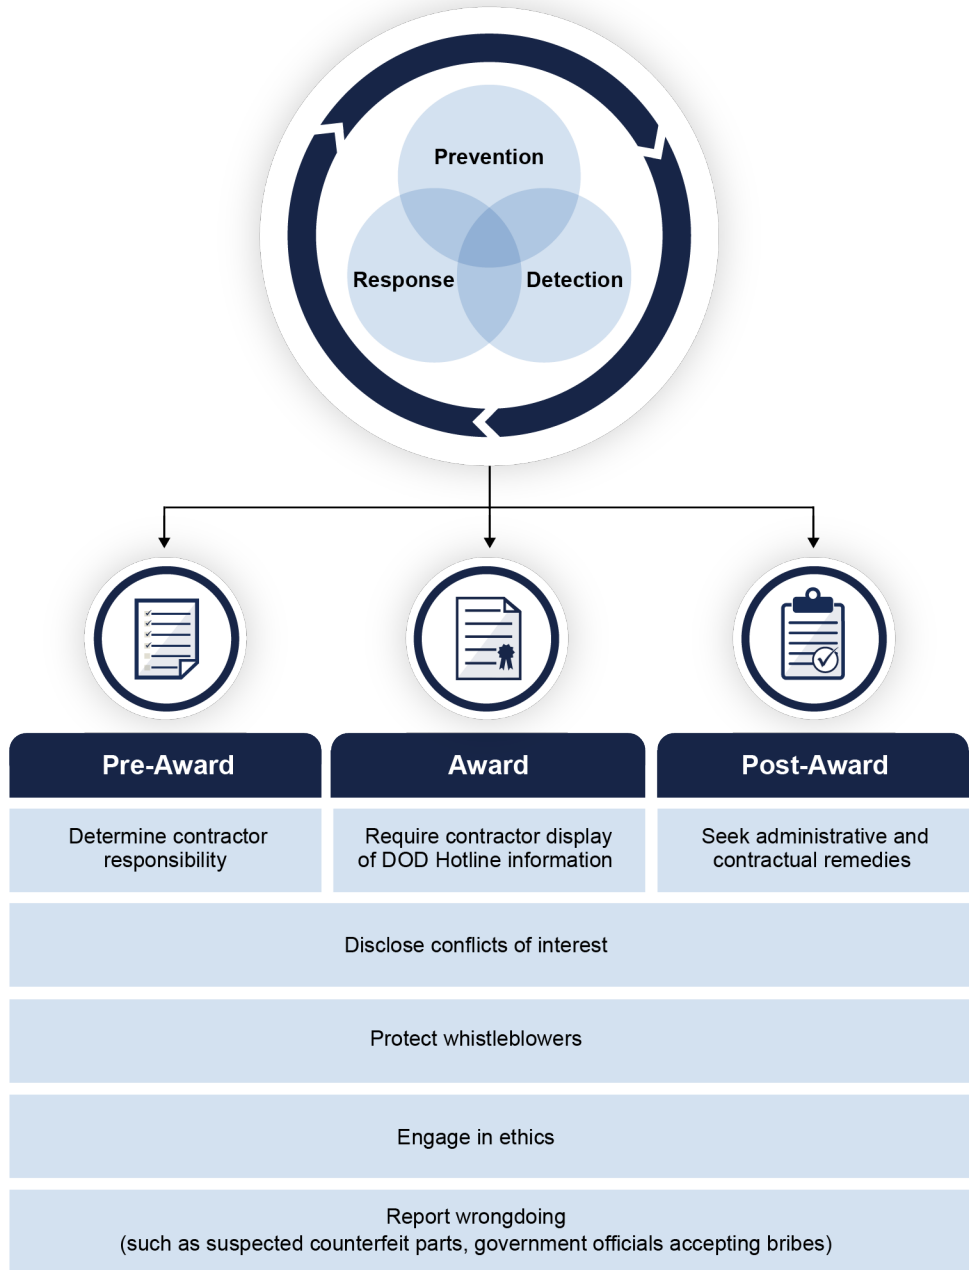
Prevention

Response

Detection

| Pre-Award | Award | Post-Award |
|---|---|---|
| Determine contractor responsibility | Require contractor display of DOD Hotline information | Seek administrative and contractual remedies |

Disclose conflicts of interest

Protect whistleblowers

Engage in ethics

Report wrongdoing
(such as suspected counterfeit parts, government officials accepting bribes)